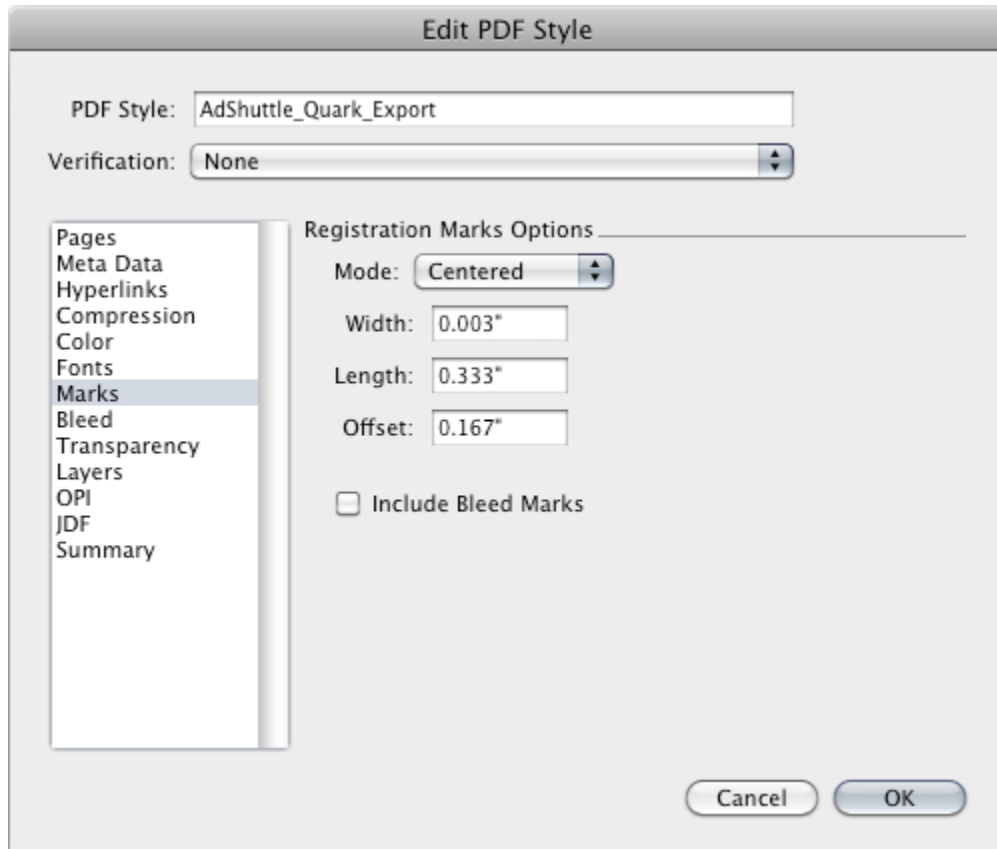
Edit PDF Style

PDF Style: AdShuttle_Quark_Export

Verification: None

Pages
Meta Data
Hyperlinks
Compression
Color
Fonts
Marks
Bleed
Transparency
Layers
OPI
JDF
Summary

Registration Marks Options

Mode: Centered

Width: 0.003"

Length: 0.333"

Offset: 0.167"

Include Bleed Marks

Cancel OK